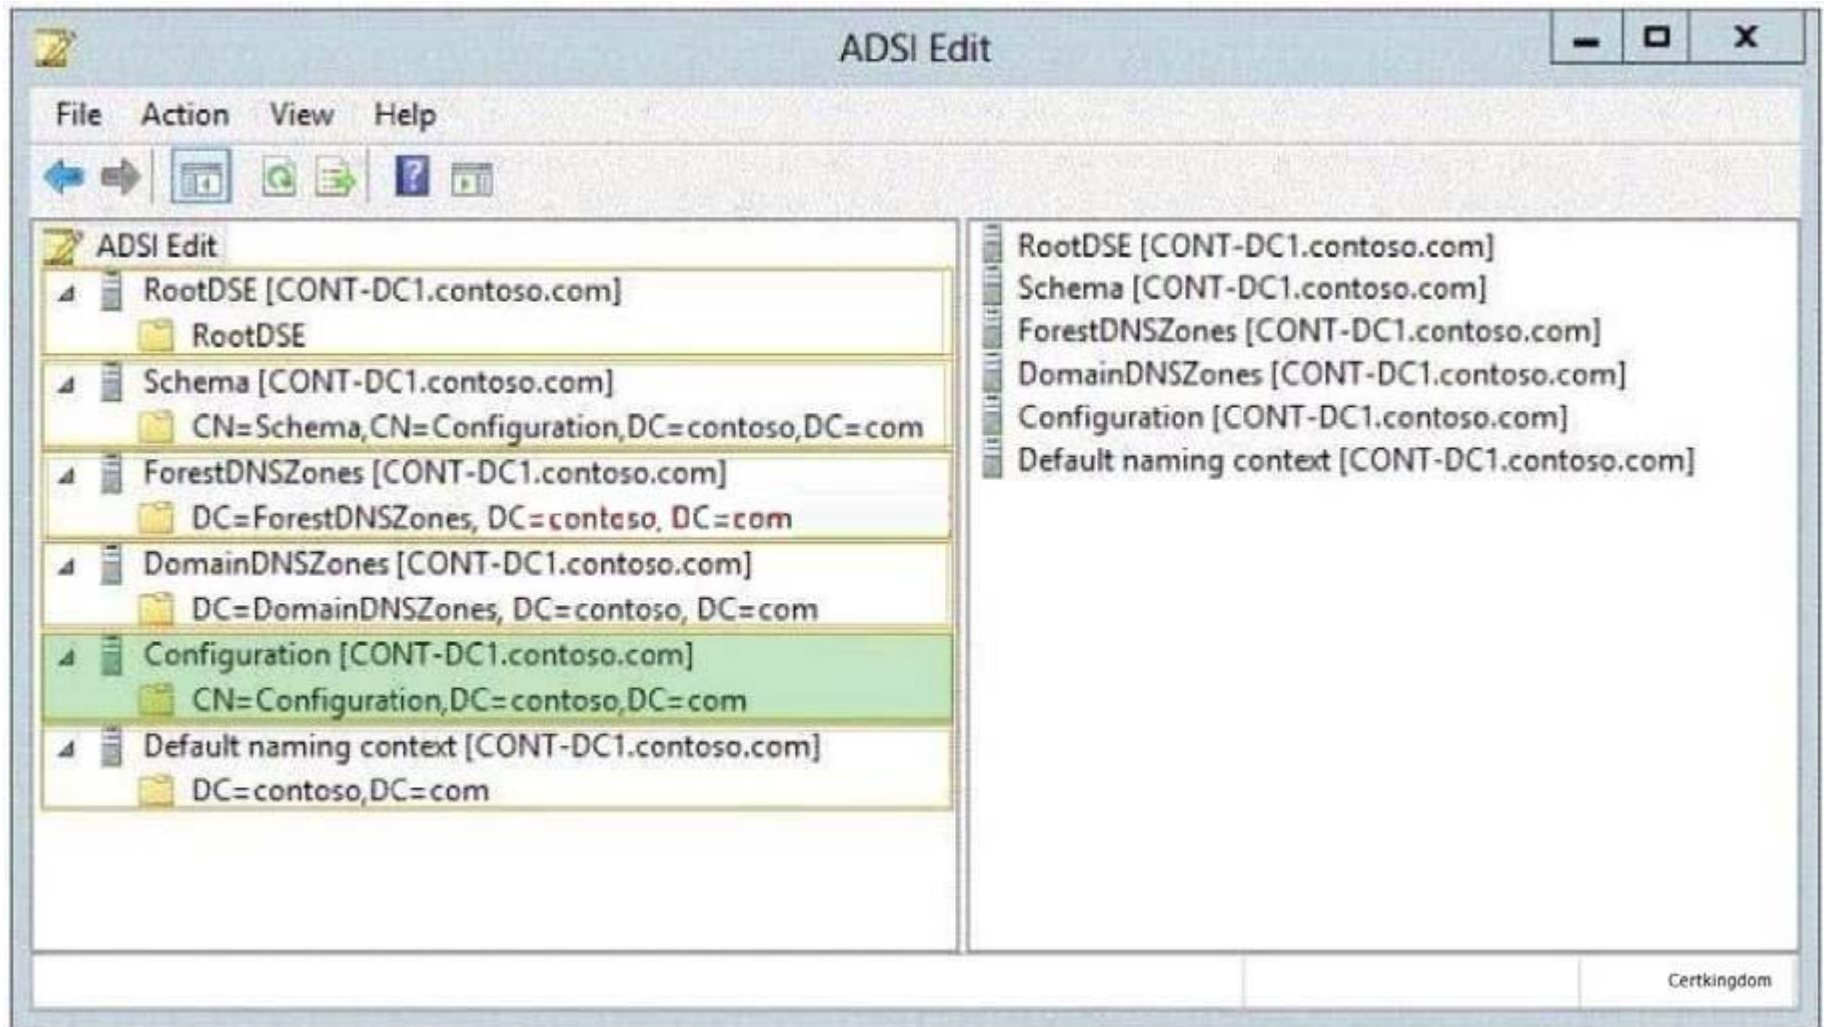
ADSI Edit

File Action View Help

ADSI Edit
RootDSE [CONT-DC1.contoso.com]
RootDSE
Schema [CONT-DC1.contoso.com]
CN=Schema,CN=Configuration,DC=contoso,DC=com
ForestDNSZones [CONT-DC1.contoso.com]
DC=ForestDNSZones, DC=contoso, DC=com
DomainDNSZones [CONT-DC1.contoso.com]
DC=DomainDNSZones, DC=contoso, DC=com
Configuration [CONT-DC1.contoso.com]
CN=Configuration,DC=contoso,DC=com
Default naming context [CONT-DC1.contoso.com]
DC=contoso,DC=com

RootDSE [CONT-DC1.contoso.com]
Schema [CONT-DC1.contoso.com]
ForestDNSZones [CONT-DC1.contoso.com]
DomainDNSZones [CONT-DC1.contoso.com]
Configuration [CONT-DC1.contoso.com]
Default naming context [CONT-DC1.contoso.com]

Certkingdom